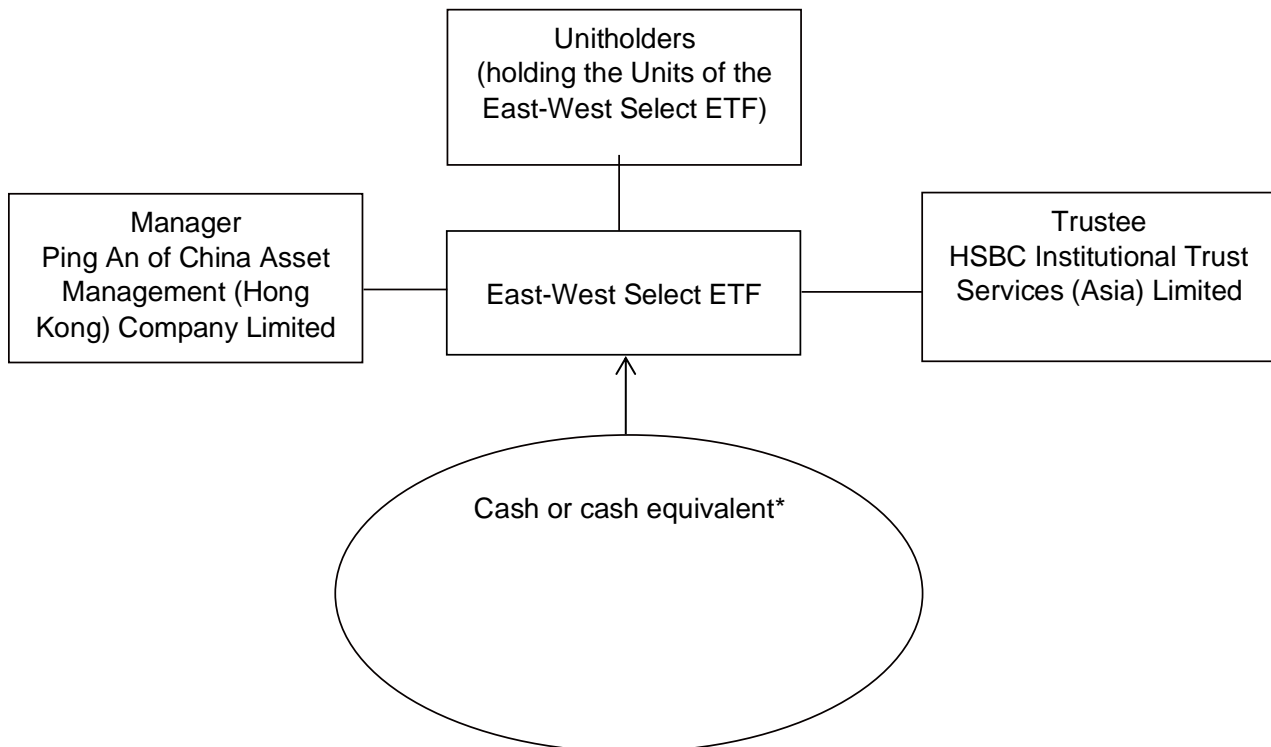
Unitholders
(holding the Units of the East-West Select ETF)

Manager
Ping An of China Asset Management (Hong Kong) Company Limited

East-West Select ETF

Trustee
HSBC Institutional Trust Services (Asia) Limited

Cash or cash equivalent*